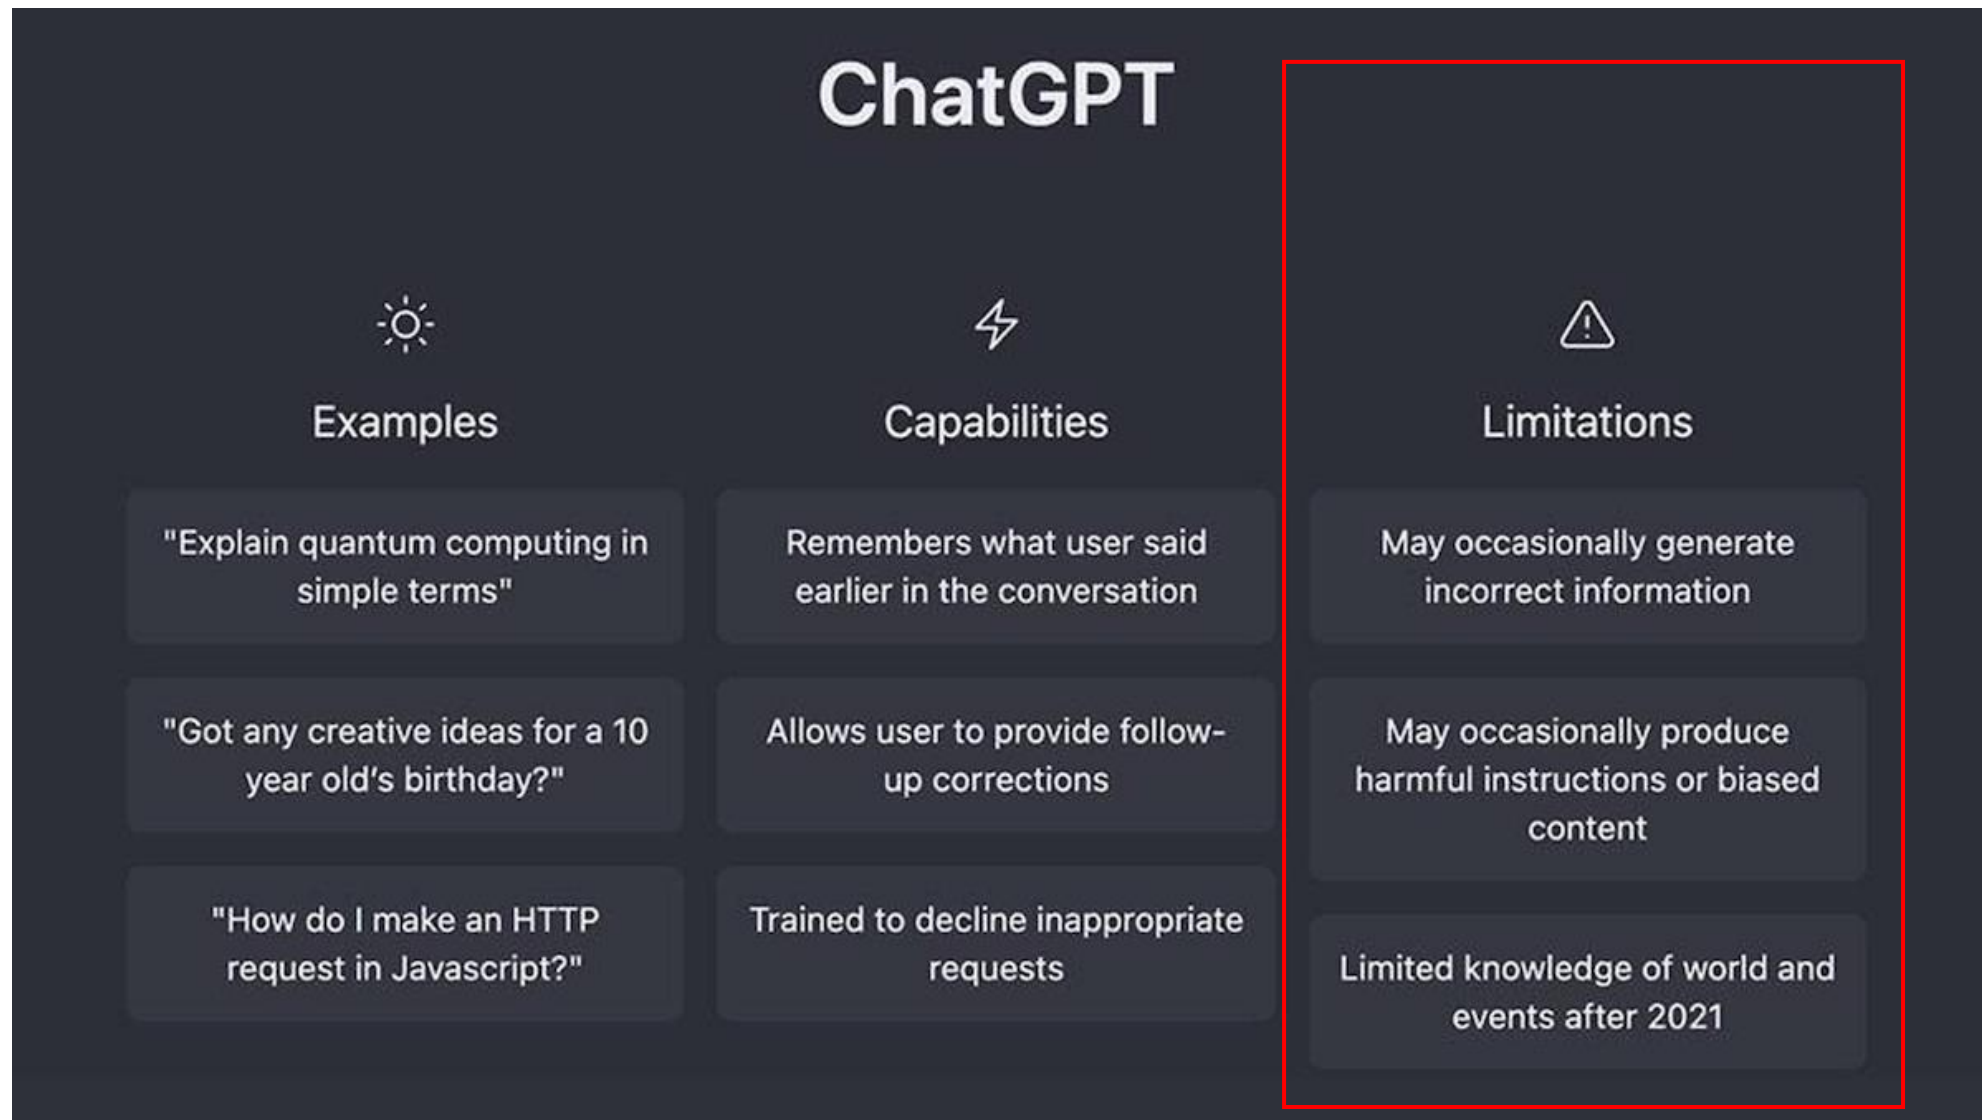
ChatGPT

Examples

"Explain quantum computing in simple terms"

"Got any creative ideas for a 10 year old's birthday?"

"How do I make an HTTP request in Javascript?"

Capabilities

Remembers what user said earlier in the conversation

Allows user to provide follow-up corrections

Trained to decline inappropriate requests

Limitations

May occasionally generate incorrect information

May occasionally produce harmful instructions or biased content

Limited knowledge of world and events after 2021